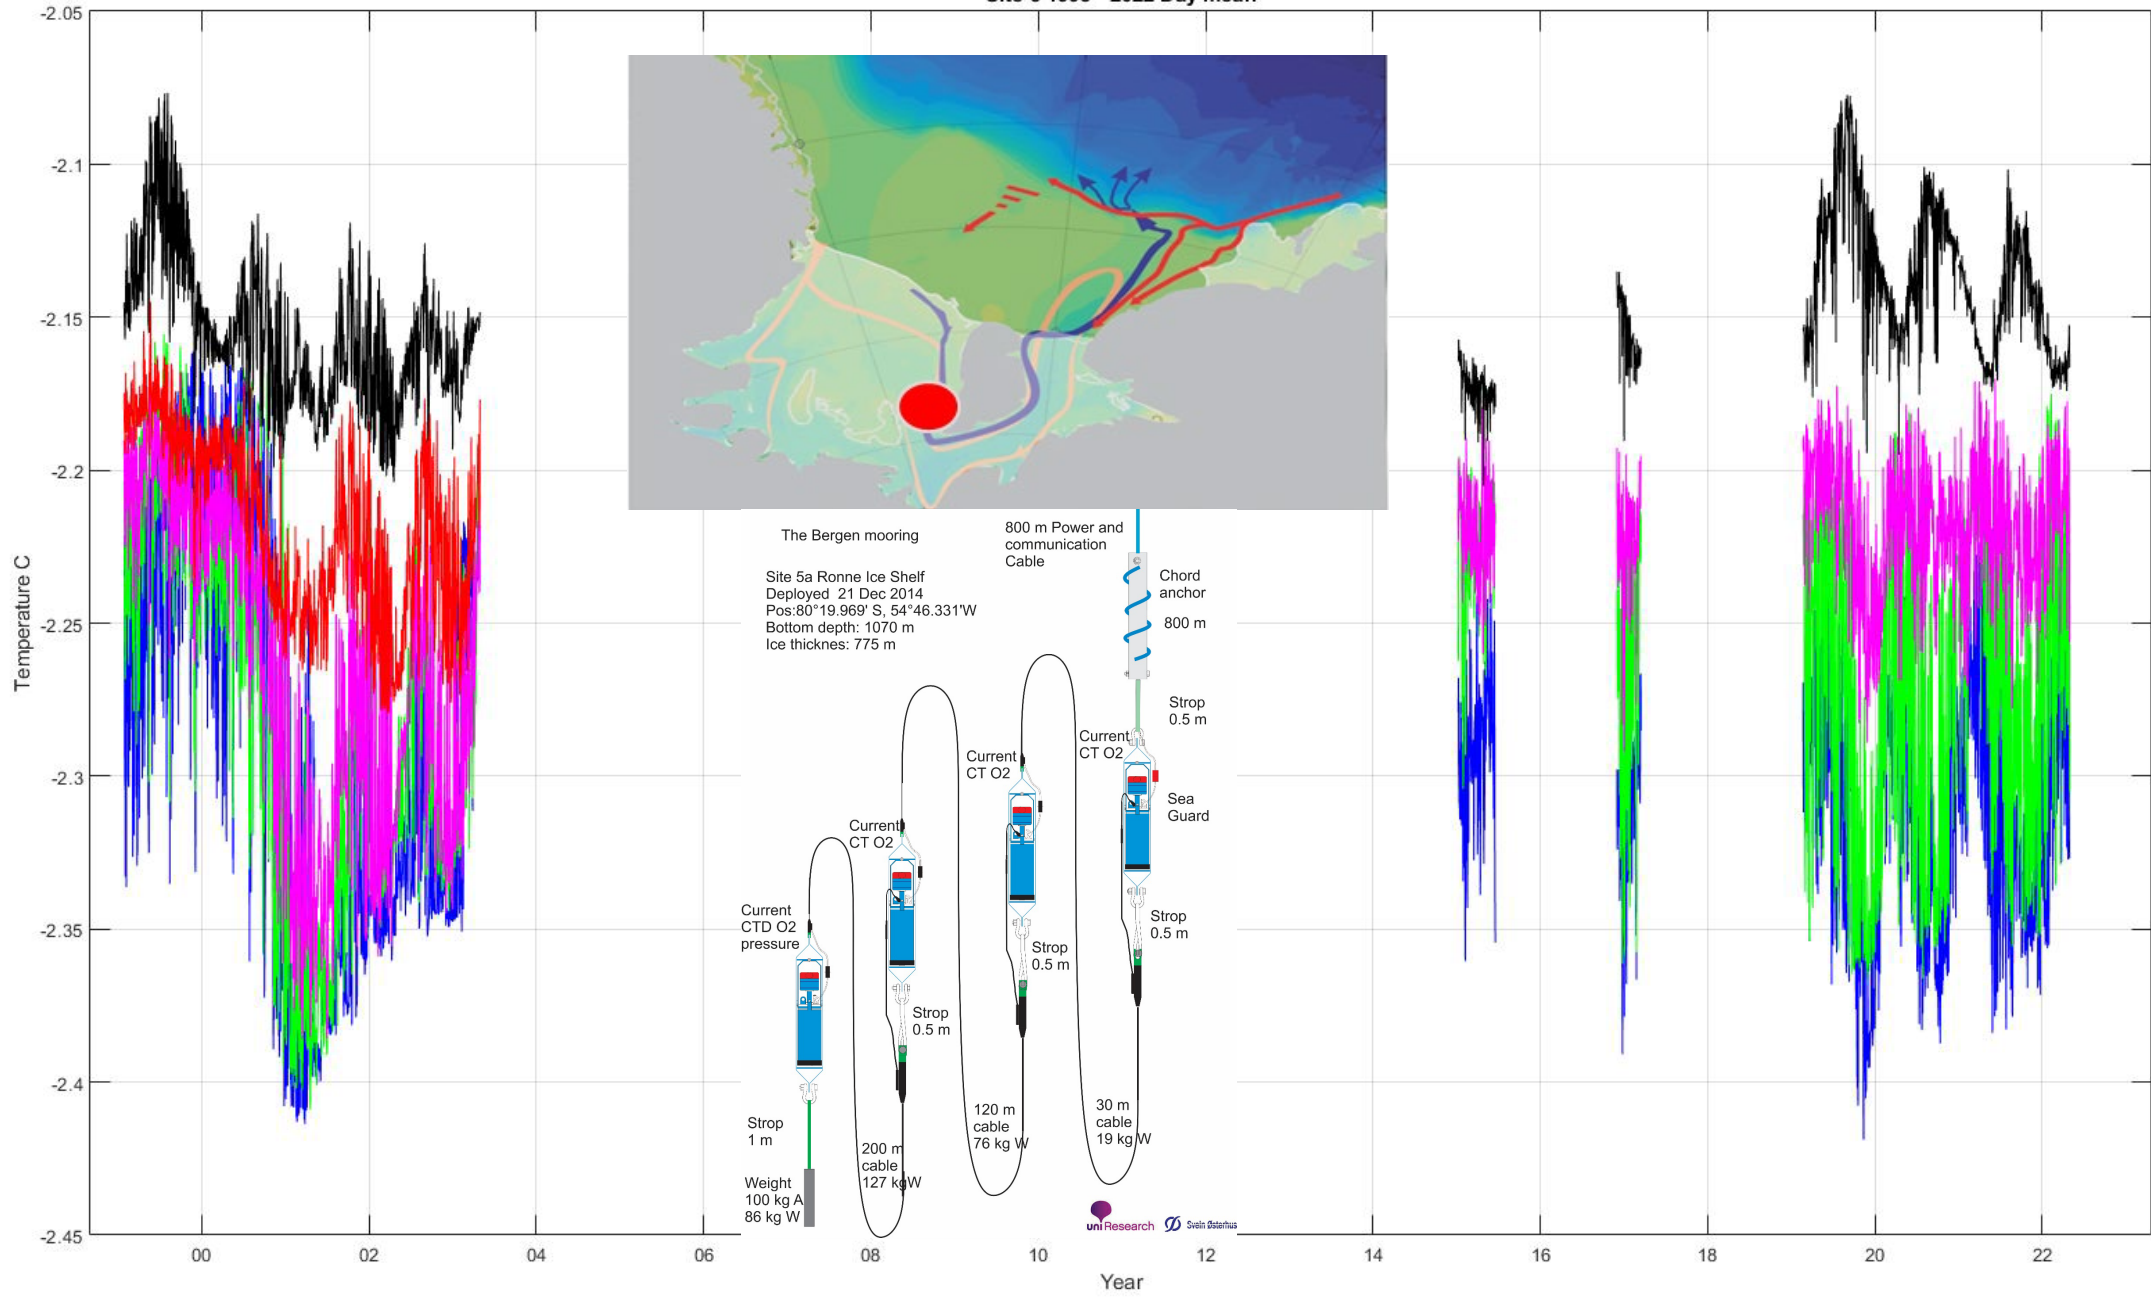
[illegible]

-2.05
-2.1
-2.15
-2.2
-2.25
-2.3
-2.35
-2.4
-2.45

Temperature C

The Bergen mooring

Site 5a Ronne Ice Shelf
Deployed 21 Dec 2014
Pos:80°19.969' S, 54°46.331'W
Bottom depth: 1070 m
Ice thicknes: 775 m

800 m Power and communication Cable

Chord anchor

800 m

Strop 0.5 m

Current CT O2

Sea Guard

Strop 0.5 m

Current CT O2

Strop 0.5 m

Current CT O2

Strop 0.5 m

Current CTD O2 pressure

Strop 1 m

Weight 100 kg A 86 kg W

200 m cable 127 kgW

120 m cable 76 kg W

30 m cable 19 kg W

uni Research

Svein Østerhus

00
02
04
06
08
10
12
14
16
18
20
22

Year